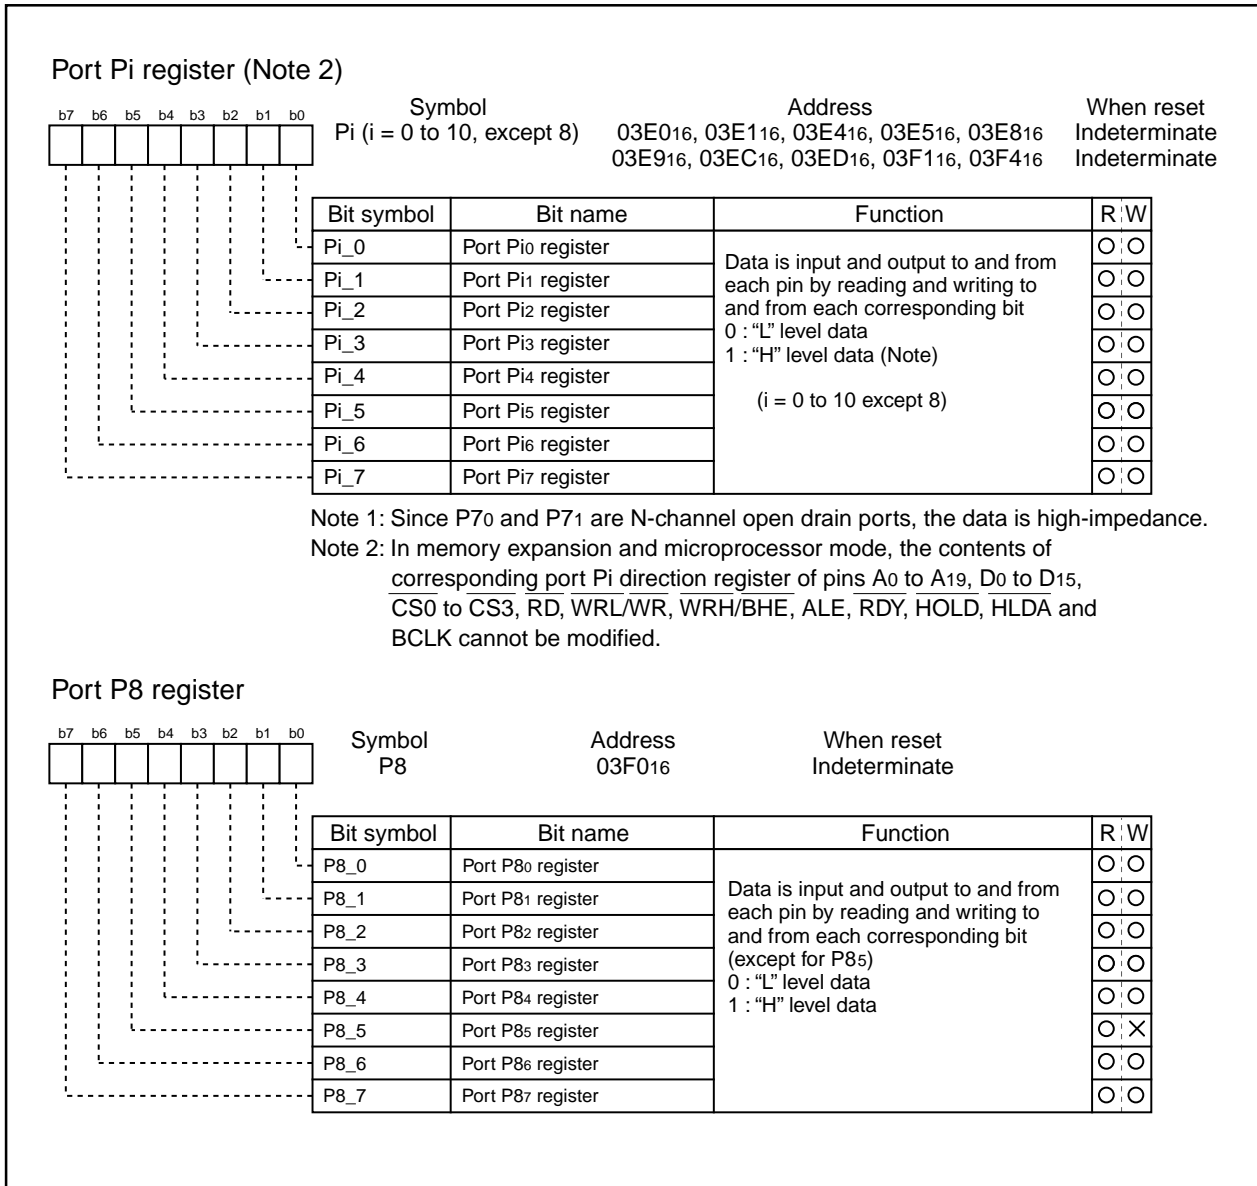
Port Pi register (Note 2)

b7 b6 b5 b4 b3 b2 b1 b0

Symbol
Pi (i = 0 to 10, except 8)

Address
$03E0_{16}$, $03E1_{16}$, $03E4_{16}$, $03E5_{16}$, $03E8_{16}$
$03E9_{16}$, $03EC_{16}$, $03ED_{16}$, $03F1_{16}$, $03F4_{16}$

When reset
Indeterminate
Indeterminate

| Bit symbol | Bit name | Function | R | W |
|---|---|---|---|---|
| Pi_0 | Port $Pi_0$ register | Data is input and output to and from each pin by reading and writing to and from each corresponding bit<br>0 : "L" level data<br>1 : "H" level data (Note)<br><br>(i = 0 to 10 except 8) | O | O |
| Pi_1 | Port $Pi_1$ register | | O | O |
| Pi_2 | Port $Pi_2$ register | | O | O |
| Pi_3 | Port $Pi_3$ register | | O | O |
| Pi_4 | Port $Pi_4$ register | | O | O |
| Pi_5 | Port $Pi_5$ register | | O | O |
| Pi_6 | Port $Pi_6$ register | | O | O |
| Pi_7 | Port $Pi_7$ register | | O | O |

Note 1: Since $P7_0$ and $P7_1$ are N-channel open drain ports, the data is high-impedance.
Note 2: In memory expansion and microprocessor mode, the contents of corresponding port Pi direction register of pins $A_0$ to $A_{19}$, $D_0$ to $D_{15}$, $\overline{CS0}$ to $\overline{CS3}$, $\overline{RD}$, $\overline{WRL}/\overline{WR}$, $\overline{WRH}/\overline{BHE}$, ALE, $\overline{RDY}$, $\overline{HOLD}$, $\overline{HLDA}$ and BCLK cannot be modified.

Port P8 register

b7 b6 b5 b4 b3 b2 b1 b0

Symbol
P8

Address
$03F0_{16}$

When reset
Indeterminate

| Bit symbol | Bit name | Function | R | W |
|---|---|---|---|---|
| P8_0 | Port $P8_0$ register | Data is input and output to and from each pin by reading and writing to and from each corresponding bit (except for $P8_5$)<br>0 : "L" level data<br>1 : "H" level data | O | O |
| P8_1 | Port $P8_1$ register | | O | O |
| P8_2 | Port $P8_2$ register | | O | O |
| P8_3 | Port $P8_3$ register | | O | O |
| P8_4 | Port $P8_4$ register | | O | O |
| P8_5 | Port $P8_5$ register | | O | X |
| P8_6 | Port $P8_6$ register | | O | O |
| P8_7 | Port $P8_7$ register | | O | O |